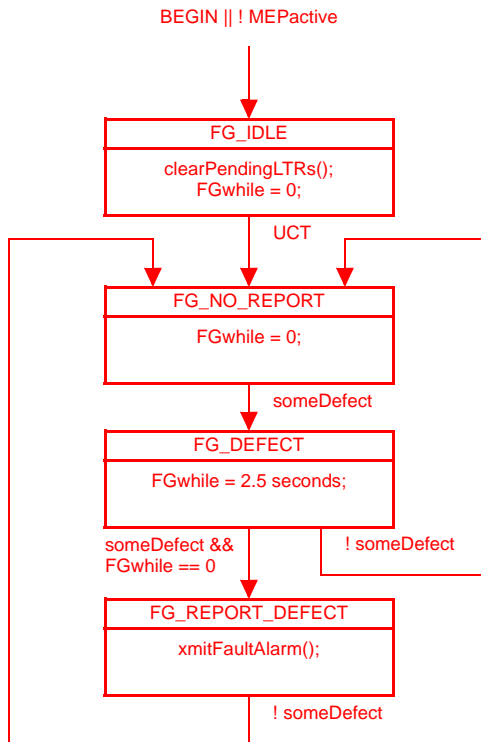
BEGIN || ! MEPactive

FG_IDLE

clearPendingLTRs();
FGwhile = 0;

UCT

FG_NO_REPORT

FGwhile = 0;

someDefect

FG_DEFECT

FGwhile = 2.5 seconds;

someDefect &&
FGwhile == 0

! someDefect

FG_REPORT_DEFECT

xmitFaultAlarm();

! someDefect